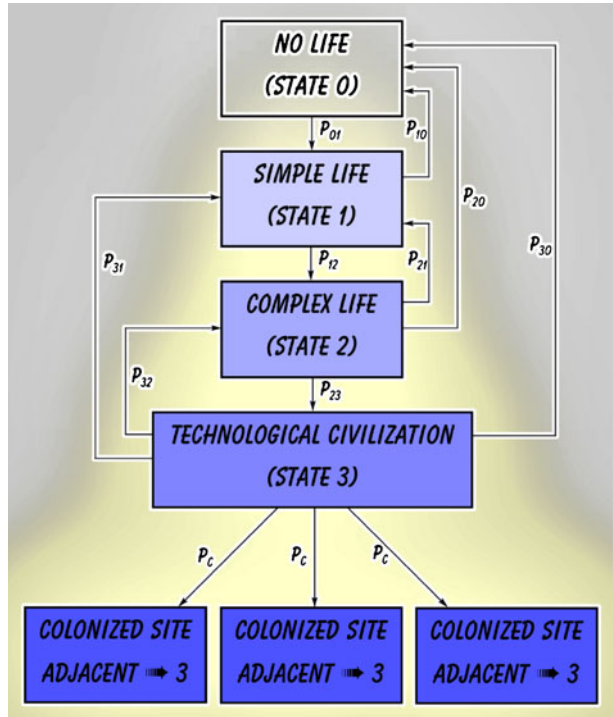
NO LIFE
(STATE 0)

$P_{01}$

$P_{10}$

SIMPLE LIFE
(STATE 1)

$P_{20}$

$P_{31}$

$P_{12}$

$P_{21}$

$P_{30}$

COMPLEX LIFE
(STATE 2)

$P_{32}$

$P_{23}$

TECHNOLOGICAL CIVILIZATION
(STATE 3)

$P_C$

$P_C$

$P_C$

COLONIZED SITE
ADJACENT ➠ 3

COLONIZED SITE
ADJACENT ➠ 3

COLONIZED SITE
ADJACENT ➠ 3